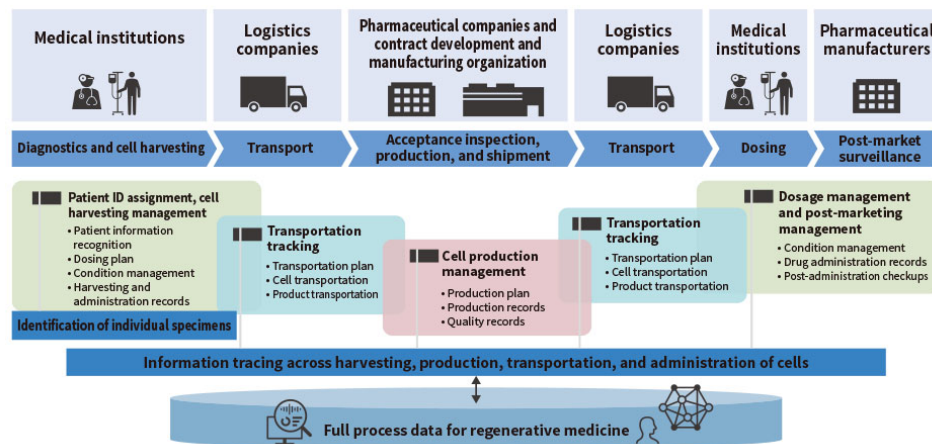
Medical institutions

Logistics companies

Pharmaceutical companies and contract development and manufacturing organization

Logistics companies

Medical institutions

Pharmaceutical manufacturers

Diagnostics and cell harvesting

Transport

Acceptance inspection, production, and shipment

Transport

Dosing

Post-market surveillance

Patient ID assignment, cell harvesting management
• Patient information recognition
• Dosing plan
• Condition management
• Harvesting and administration records

Identification of individual specimens

Transportation tracking
• Transportation plan
• Cell transportation
• Product transportation

Cell production management
• Production plan
• Production records
• Quality records

Transportation tracking
• Transportation plan
• Cell transportation
• Product transportation

Dosage management and post-marketing management
• Condition management
• Drug administration records
• Post-administration checkups

Information tracing across harvesting, production, transportation, and administration of cells

Full process data for regenerative medicine